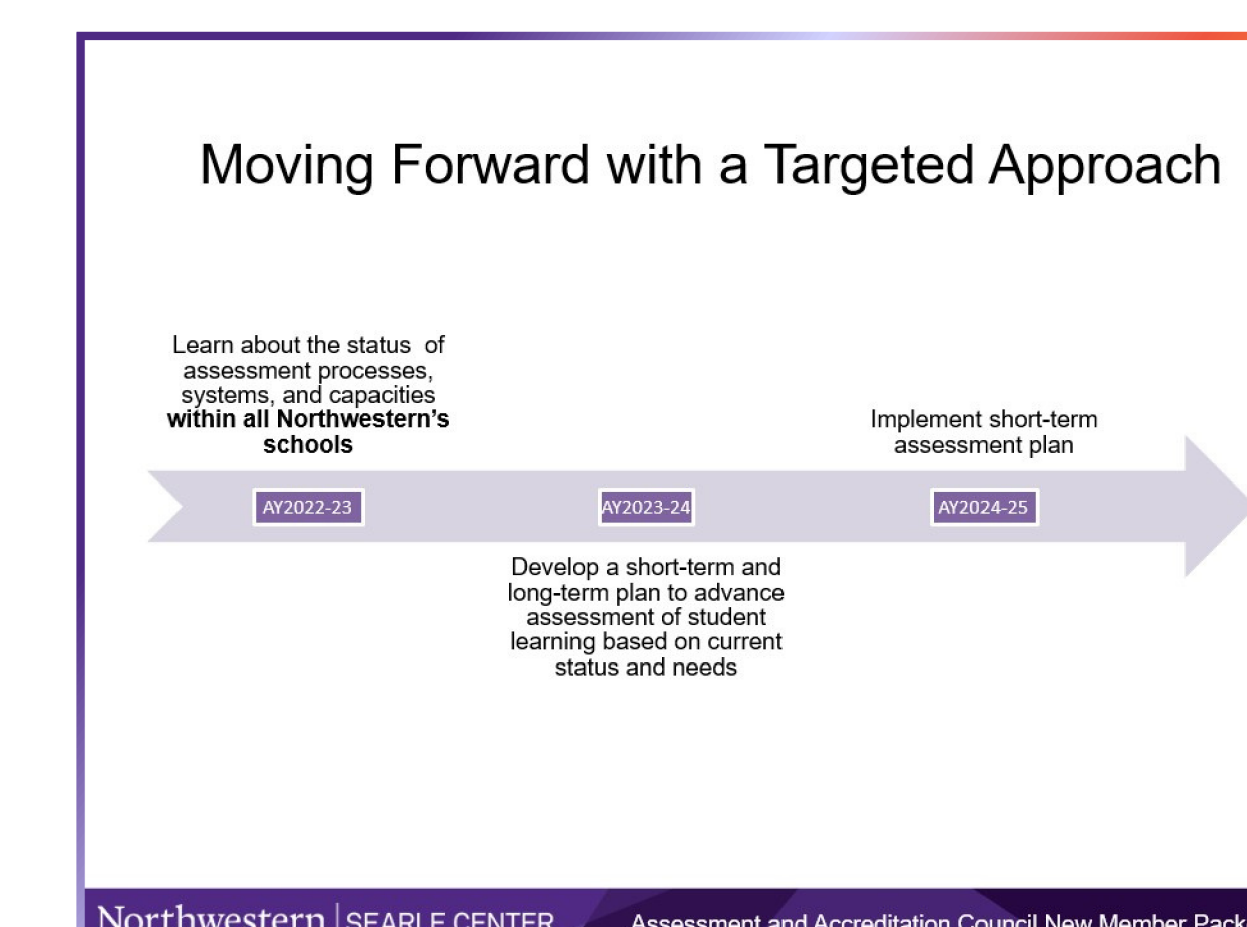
Moving Forward with a Targeted Approach

Learn about the status of assessment processes, systems, and capacities **within all Northwestern's schools**

AY2022-23

AY2023-24

Develop a short-term and long-term plan to advance assessment of student learning based on current status and needs

Implement short-term assessment plan

AY2024-25

Northwestern | SEARLE CENTER

Assessment and Accreditation Council New Member Pack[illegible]